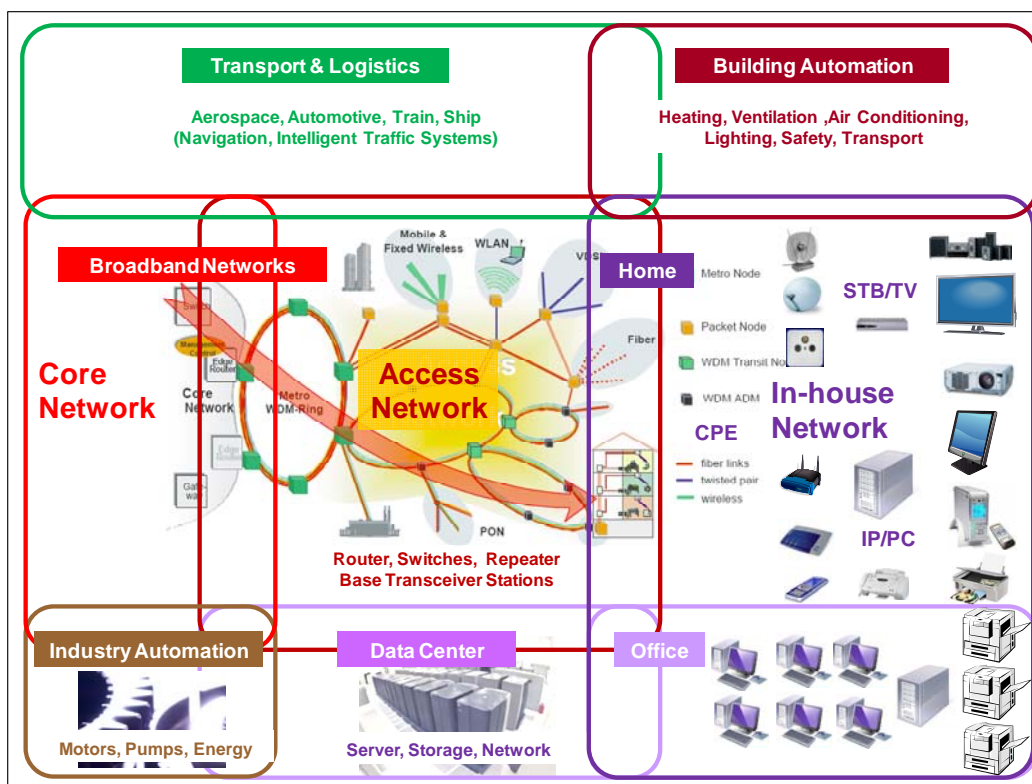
Transport & Logistics

Aerospace, Automotive, Train, Ship (Navigation, Intelligent Traffic Systems)

Building Automation

Heating, Ventilation ,Air Conditioning, Lighting, Safety, Transport

Broadband Networks

Core Network

Mobile & Fixed Wireless

WLAN

VDSL

Home

Metro Node

STB/TV

Packet Node

WDM Transit Node

WDM ADM

Fiber

Core Network

Metro WDM-Ring

Access Network

In-house Network

CPE

fiber links

twisted pair

wireless

PON

IP/PC

Router, Switches, Repeater Base Transceiver Stations

Industry Automation

Motors, Pumps, Energy

Data Center

Server, Storage, Network

Office